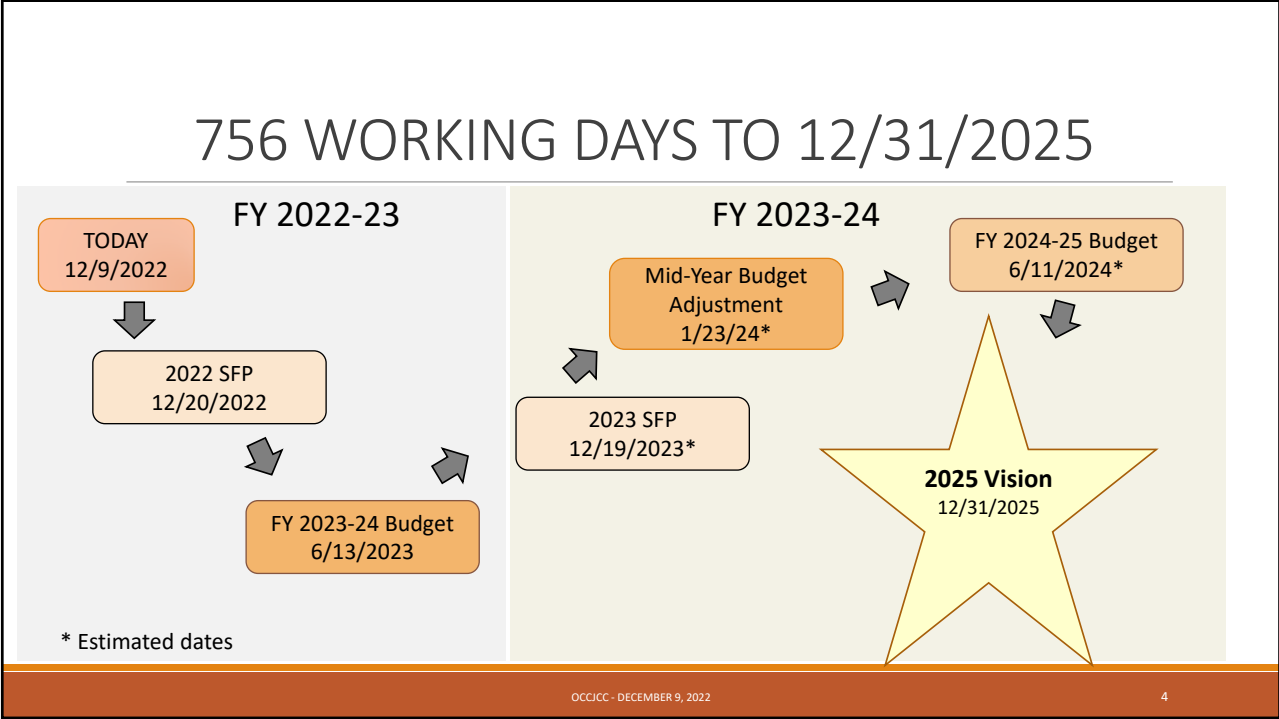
756 WORKING DAYS TO 12/31/2025

FY 2022-23

TODAY
12/9/2022

2022 SFP
12/20/2022

FY 2023-24 Budget
6/13/2023

\* Estimated dates

FY 2023-24

2023 SFP
12/19/2023*

Mid-Year Budget Adjustment
1/23/24*

FY 2024-25 Budget
6/11/2024*

**2025 Vision**
12/31/2025

OCCJCC - DECEMBER 9, 2022

4